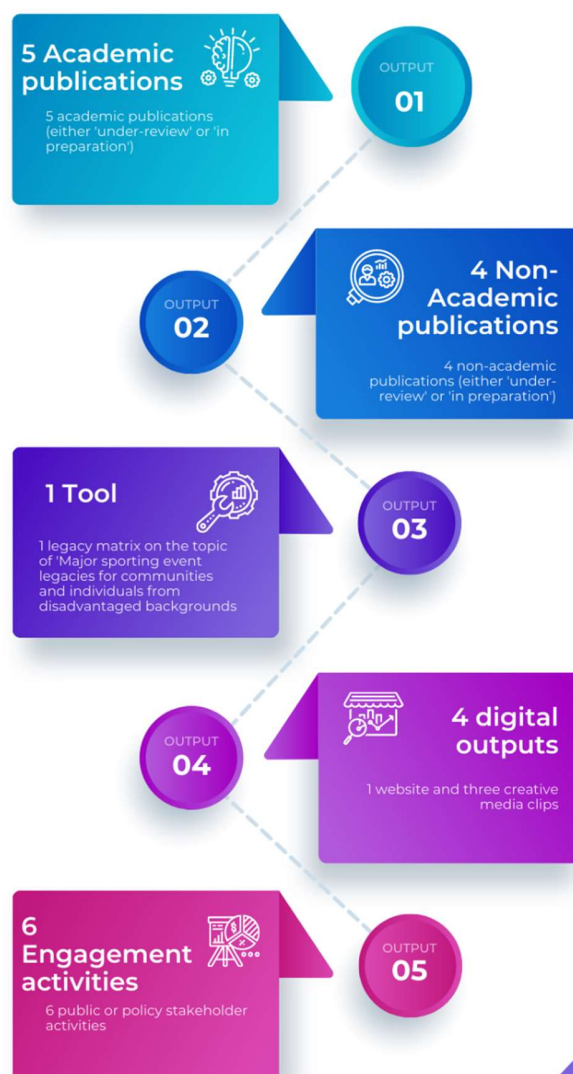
5 Academic publications

5 academic publications (either 'under-review' or 'in preparation')

OUTPUT
01

OUTPUT
02

4 Non-Academic publications

4 non-academic publications (either 'under-review' or 'in preparation')

1 Tool

1 legacy matrix on the topic of 'Major sporting event legacies for communities and individuals from disadvantaged backgrounds

OUTPUT
03

OUTPUT
04

4 digital outputs

1 website and three creative media clips

6 Engagement activities

6 public or policy stakeholder activities

OUTPUT
05